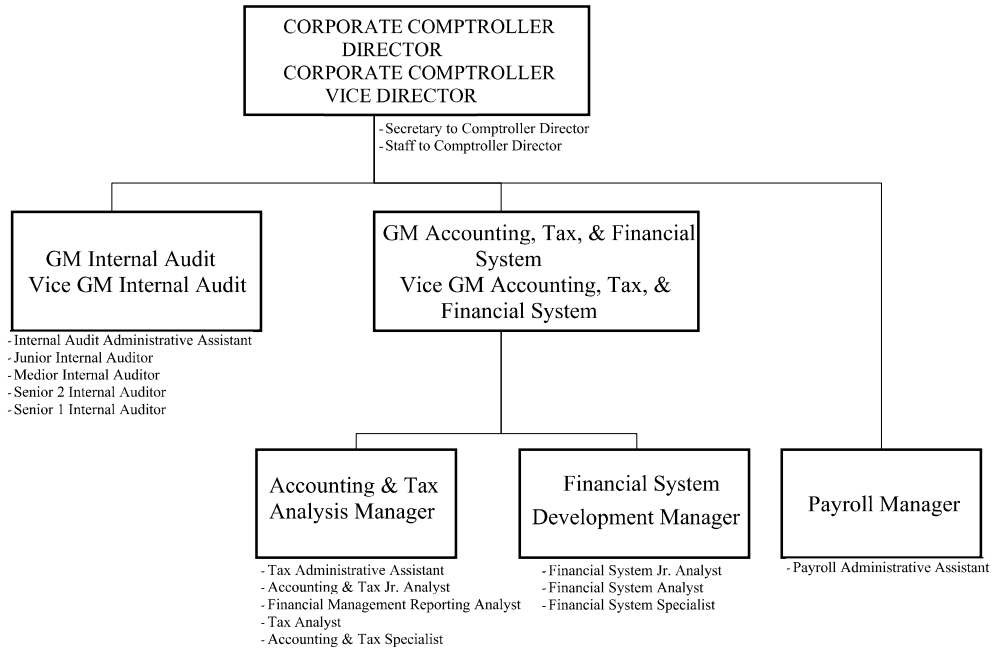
CORPORATE COMPTROLLER DIRECTOR
CORPORATE COMPTROLLER VICE DIRECTOR

- Secretary to Comptroller Director
- Staff to Comptroller Director

GM Internal Audit
Vice GM Internal Audit

- Internal Audit Administrative Assistant
- Junior Internal Auditor
- Medior Internal Auditor
- Senior 2 Internal Auditor
- Senior 1 Internal Auditor

GM Accounting, Tax, & Financial System
Vice GM Accounting, Tax, & Financial System

Accounting & Tax Analysis Manager

- Tax Administrative Assistant
- Accounting & Tax Jr. Analyst
- Financial Management Reporting Analyst
- Tax Analyst
- Accounting & Tax Specialist

Financial System Development Manager

- Financial System Jr. Analyst
- Financial System Analyst
- Financial System Specialist

Payroll Manager

- Payroll Administrative Assistant